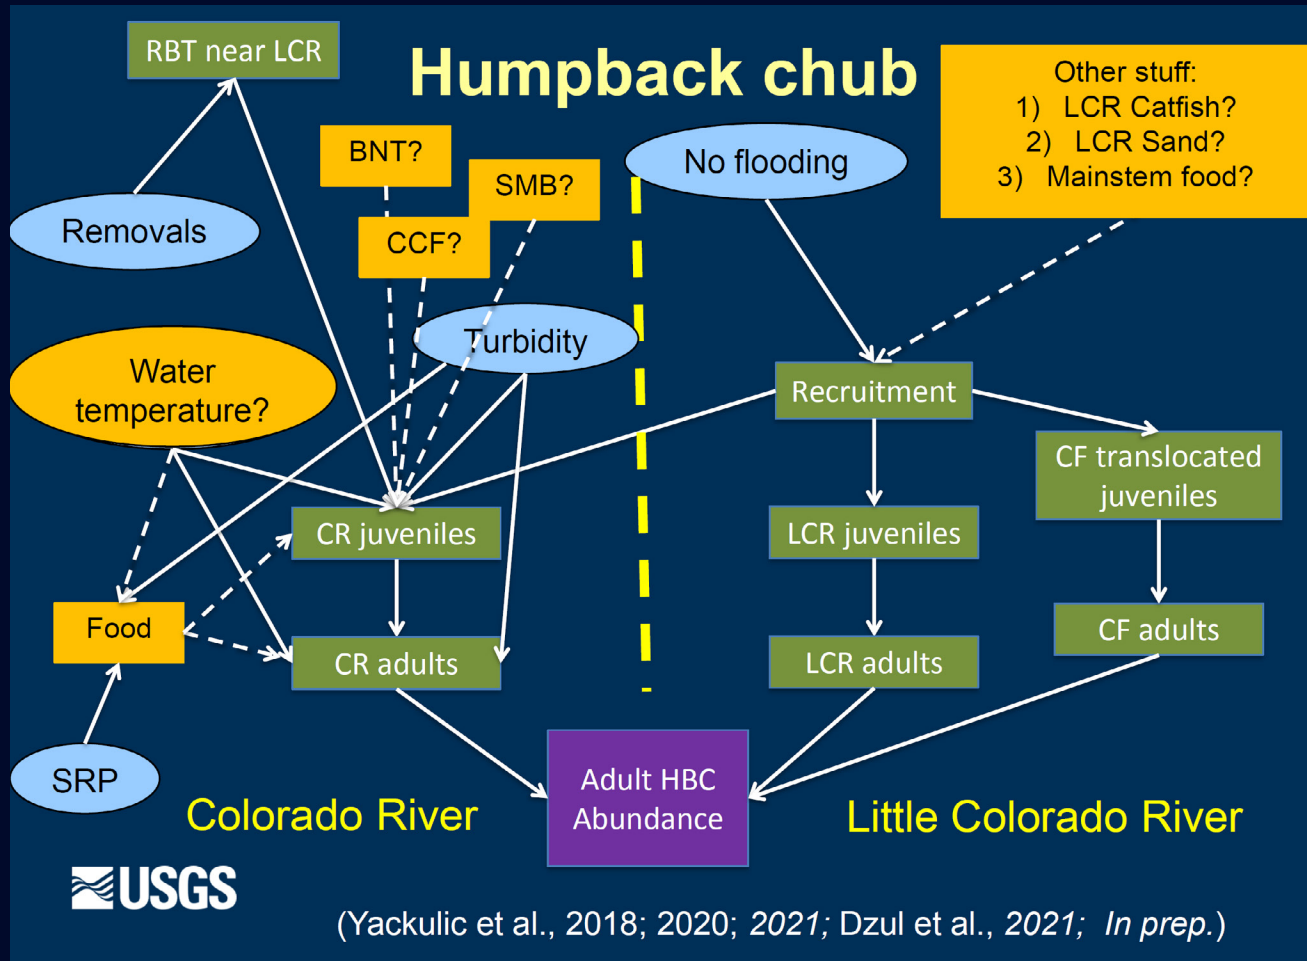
Humpback chub

RBT near LCR

Removals

BNT?

SMB?

CCF?

No flooding

Other stuff:
1) LCR Catfish?
2) LCR Sand?
3) Mainstem food?

Turbidity

Water temperature?

Recruitment

CF translocated juveniles

CR juveniles

LCR juveniles

Food

CF adults

CR adults

LCR adults

SRP

Adult HBC Abundance

Colorado River

Little Colorado River

USGS

(Yackulic et al., 2018; 2020; 2021; Dzul et al., 2021; In prep.)